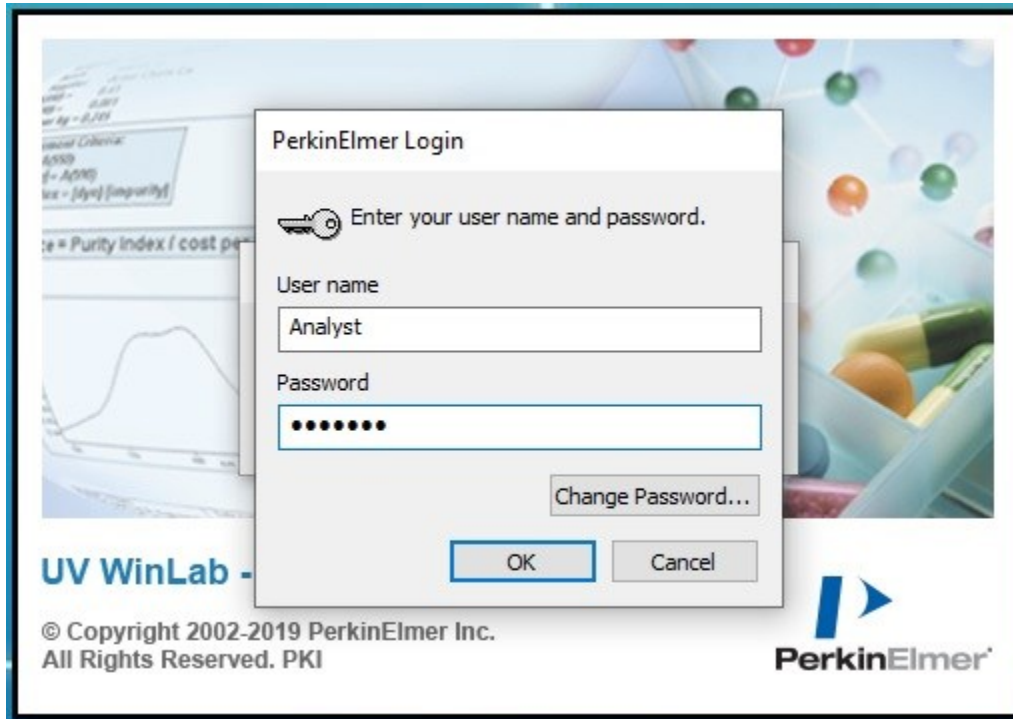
PerkinElmer Login

Enter your user name and password.

User name

Analyst

Password

•••••••

Change Password...

OK

Cancel

UV WinLab -

© Copyright 2002-2019 PerkinElmer Inc.
All Rights Reserved. PKI

PerkinElmer

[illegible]
te = Purity Index / cost pe